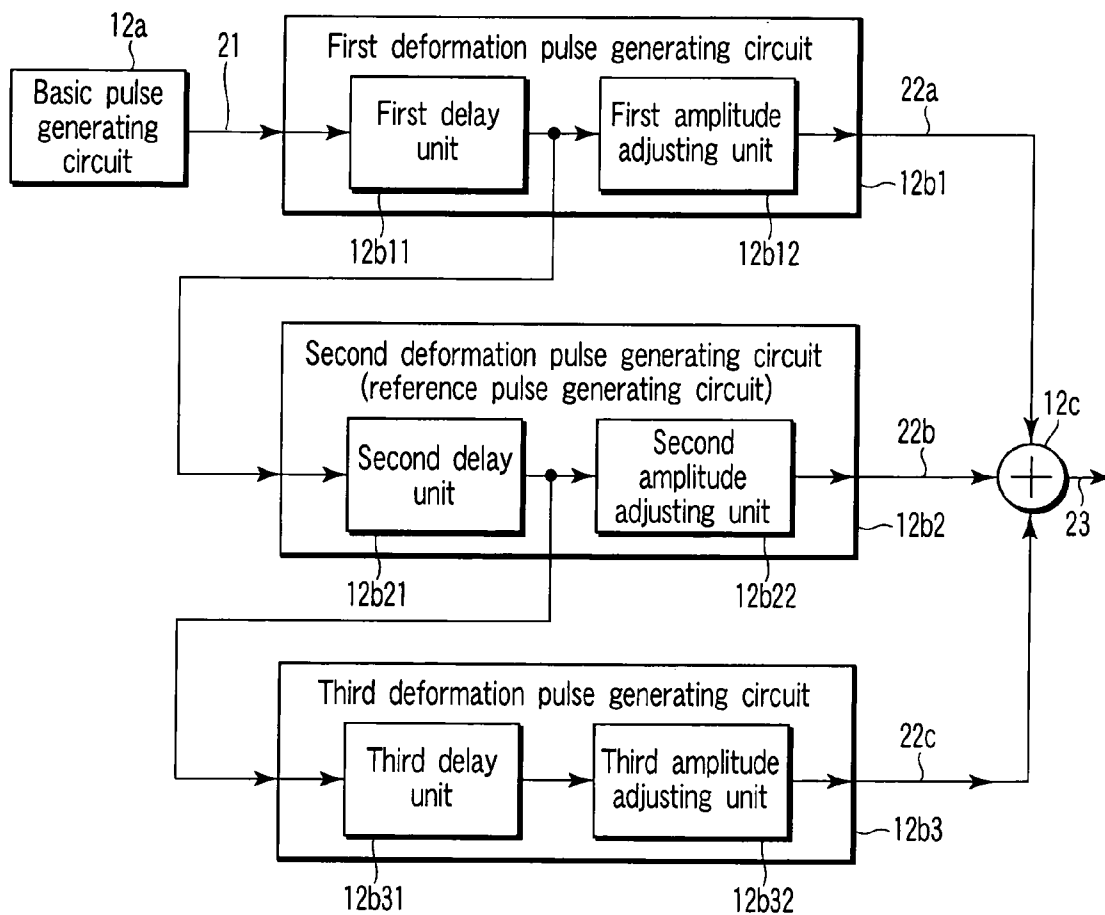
12a

Basic pulse generating circuit

21

First deformation pulse generating circuit

First delay unit

First amplitude adjusting unit

22a

12b1

12b11

12b12

Second deformation pulse generating circuit (reference pulse generating circuit)

Second delay unit

Second amplitude adjusting unit

22b

12c

23

12b2

12b21

12b22

Third deformation pulse generating circuit

Third delay unit

Third amplitude adjusting unit

22c

12b3

12b31

12b32